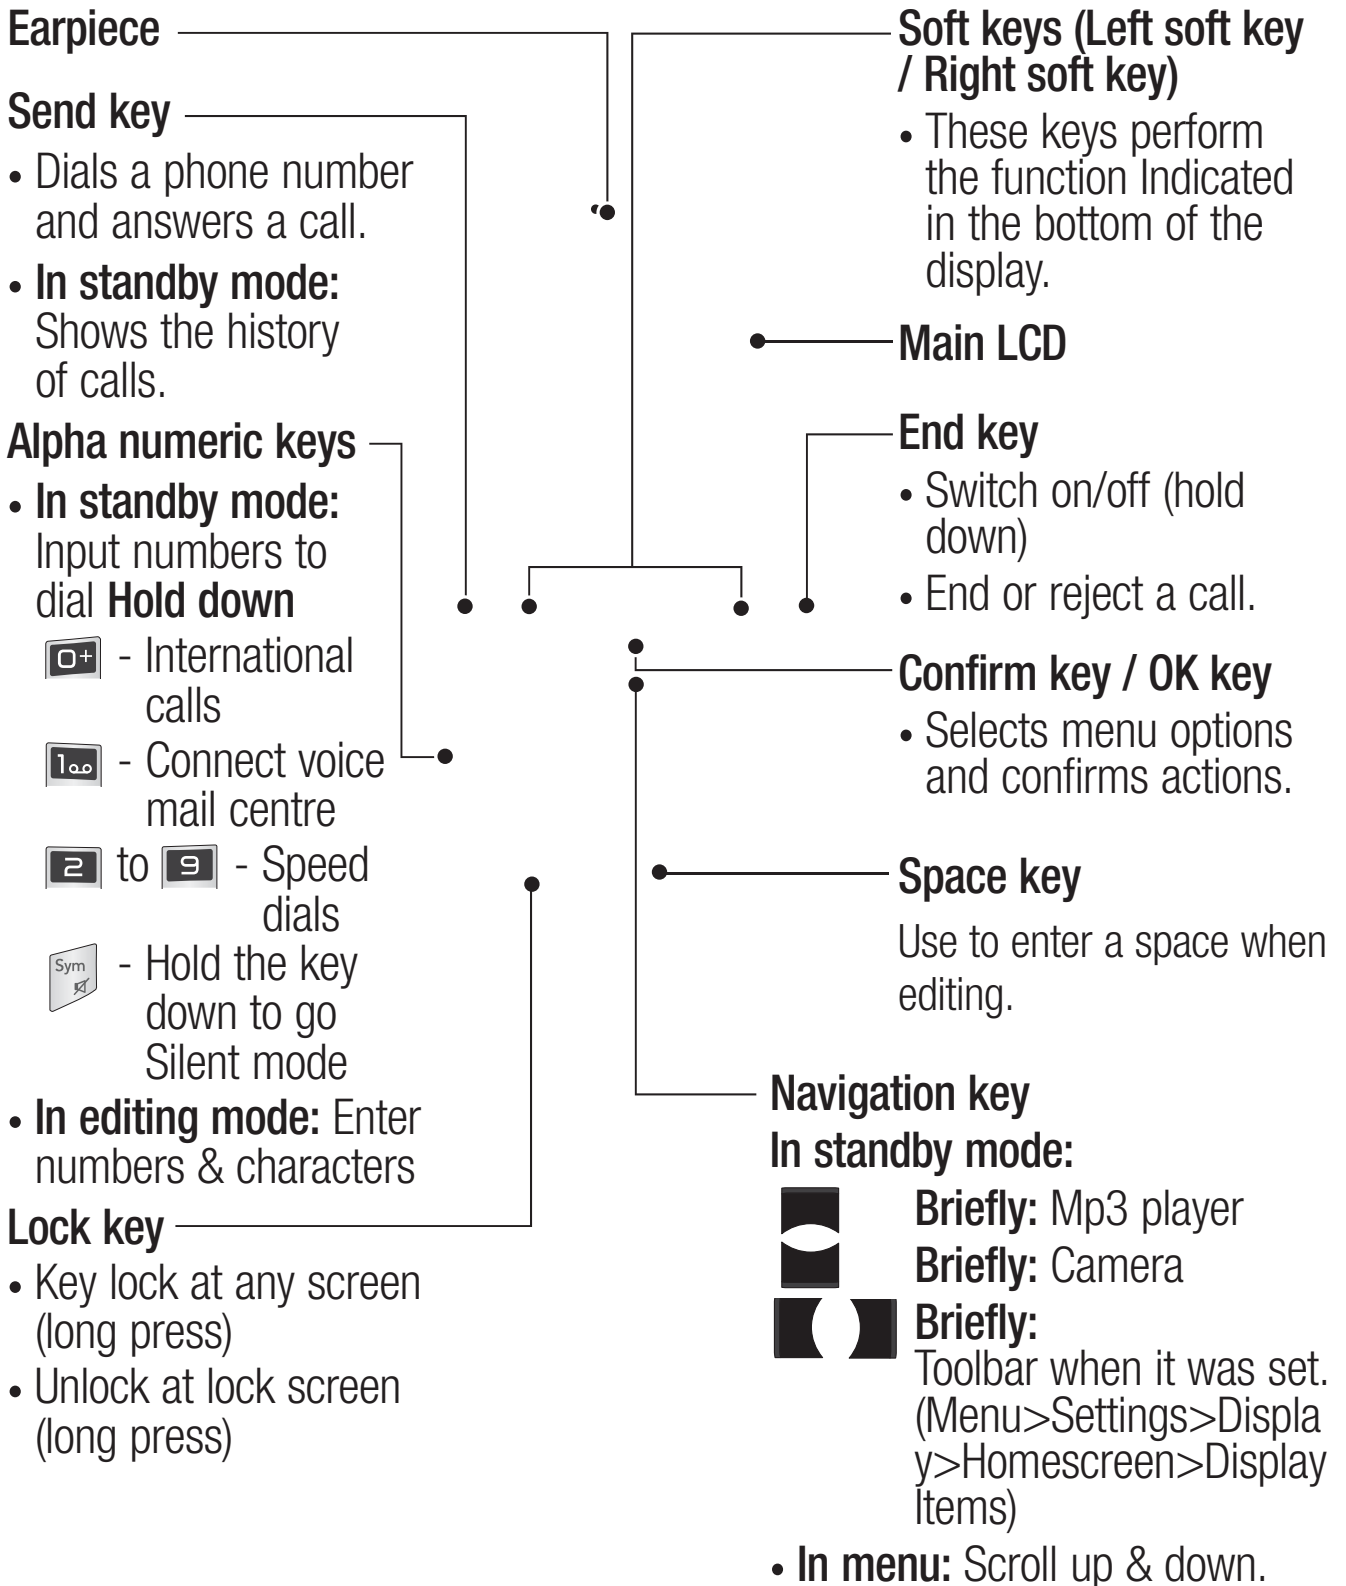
Earpiece

Send key

• Dials a phone number and answers a call.

• In standby mode: Shows the history of calls.

Alpha numeric keys

• In standby mode: Input numbers to dial Hold down

0+ - International calls

1 - Connect voice mail centre

2 to 9 - Speed dials

Sym - Hold the key down to go Silent mode

• In editing mode: Enter numbers & characters

Lock key

• Key lock at any screen (long press)

• Unlock at lock screen (long press)

Soft keys (Left soft key / Right soft key)

• These keys perform the function Indicated in the bottom of the display.

Main LCD

End key

• Switch on/off (hold down)

• End or reject a call.

Confirm key / OK key

• Selects menu options and confirms actions.

Space key

Use to enter a space when editing.

Navigation key

In standby mode:

Briefly: Mp3 player

Briefly: Camera

Briefly: Toolbar when it was set. (Menu>Settings>Display>Homescreen>Display Items)

• In menu: Scroll up & down.